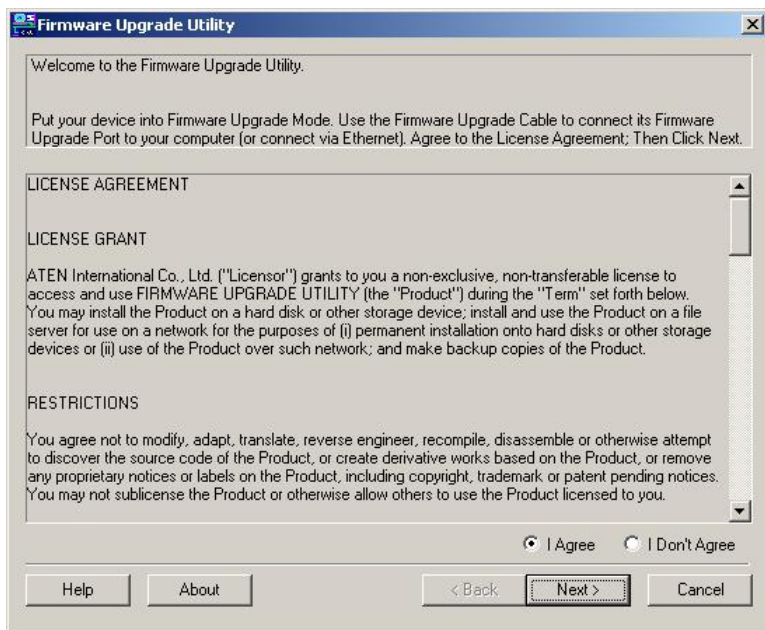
Firmware Upgrade Utility

Welcome to the Firmware Upgrade Utility.

Put your device into Firmware Upgrade Mode. Use the Firmware Upgrade Cable to connect its Firmware Upgrade Port to your computer (or connect via Ethernet). Agree to the License Agreement; Then Click Next.

LICENSE AGREEMENT

LICENSE GRANT

ATEN International Co., Ltd. ("Licensor") grants to you a non-exclusive, non-transferable license to access and use FIRMWARE UPGRADE UTILITY (the "Product") during the "Term" set forth below. You may install the Product on a hard disk or other storage device; install and use the Product on a file server for use on a network for the purposes of (i) permanent installation onto hard disks or other storage devices or (ii) use of the Product over such network; and make backup copies of the Product.

RESTRICTIONS

You agree not to modify, adapt, translate, reverse engineer, recompile, disassemble or otherwise attempt to discover the source code of the Product, or create derivative works based on the Product, or remove any proprietary notices or labels on the Product, including copyright, trademark or patent pending notices. You may not sublicense the Product or otherwise allow others to use the Product licensed to you.

I Agree
I Don't Agree

Help
About
< Back
Next >
Cancel